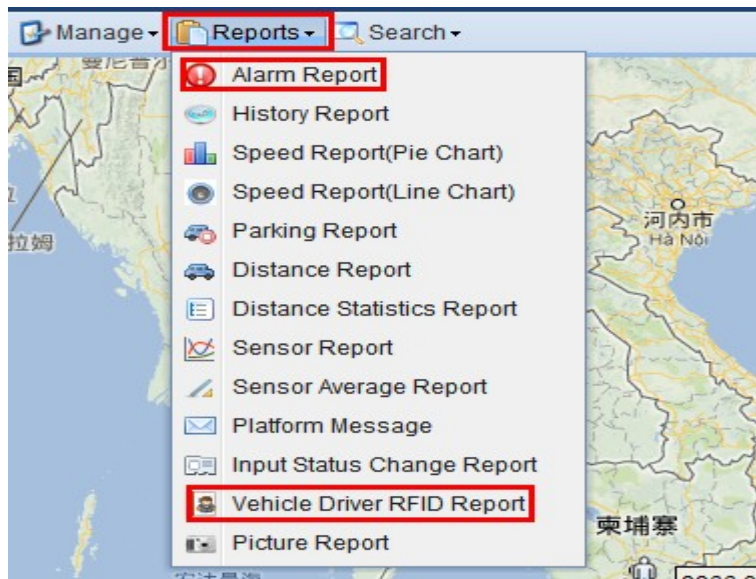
Manage ▾ Reports ▾ Search ▾

Alarm Report
History Report
Speed Report(Pie Chart)
Speed Report(Line Chart)
Parking Report
Distance Report
Distance Statistics Report
Sensor Report
Sensor Average Report
Platform Message
Input Status Change Report
Vehicle Driver RFID Report
Picture Report

拉姆
河内市
Hà Nội
柬埔寨